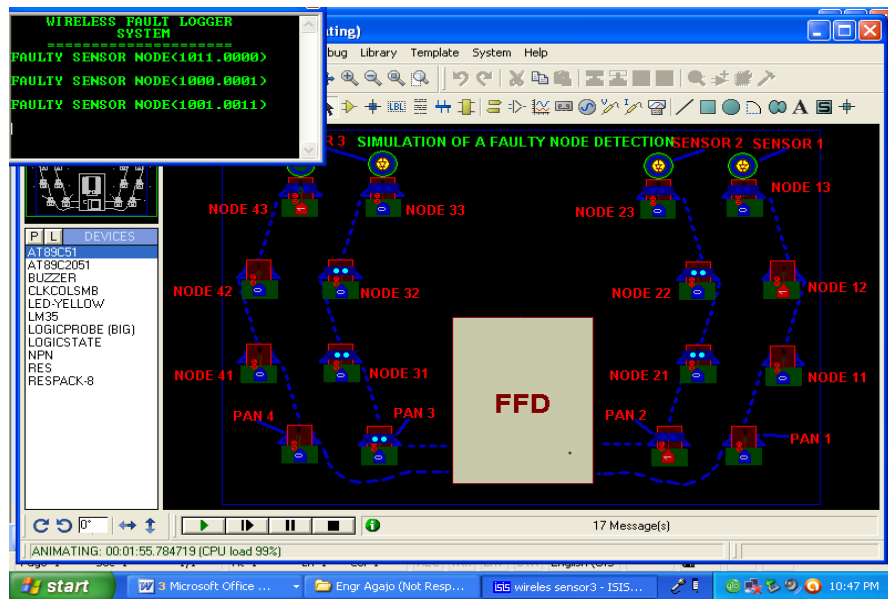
WIRELESS FAULT LOGGER SYSTEM

FAULTY SENSOR NODE(1011.0000)
FAULTY SENSOR NODE(1000.0001)
FAULTY SENSOR NODE(1001.0011)

ating)

bug Library Template System Help

P L DEVICES
AT89C51
AT89C2051
BUZZER
CLKCOLSMB
LED-YELLOW
LM35
LOGICPROBE (BIG)
LOGICSTATE
NPN
RES
RESPACK-8

R 3 SIMULATION OF A FAULTY NODE DETECTION SENSOR 2 SENSOR 1

NODE 43
NODE 33
NODE 23
NODE 13
NODE 42
NODE 32
NODE 22
NODE 12
NODE 41
NODE 31
NODE 21
NODE 11
PAN 4
PAN 3
PAN 2
PAN 1
FFD

0°

17 Message(s)

ANIMATING: 00:01:55.784719 (CPU load 99%)

start
3 Microsoft Office ...
Engr Agajo (Not Resp...
wireles sensor3 - ISIS...
10:47 PM